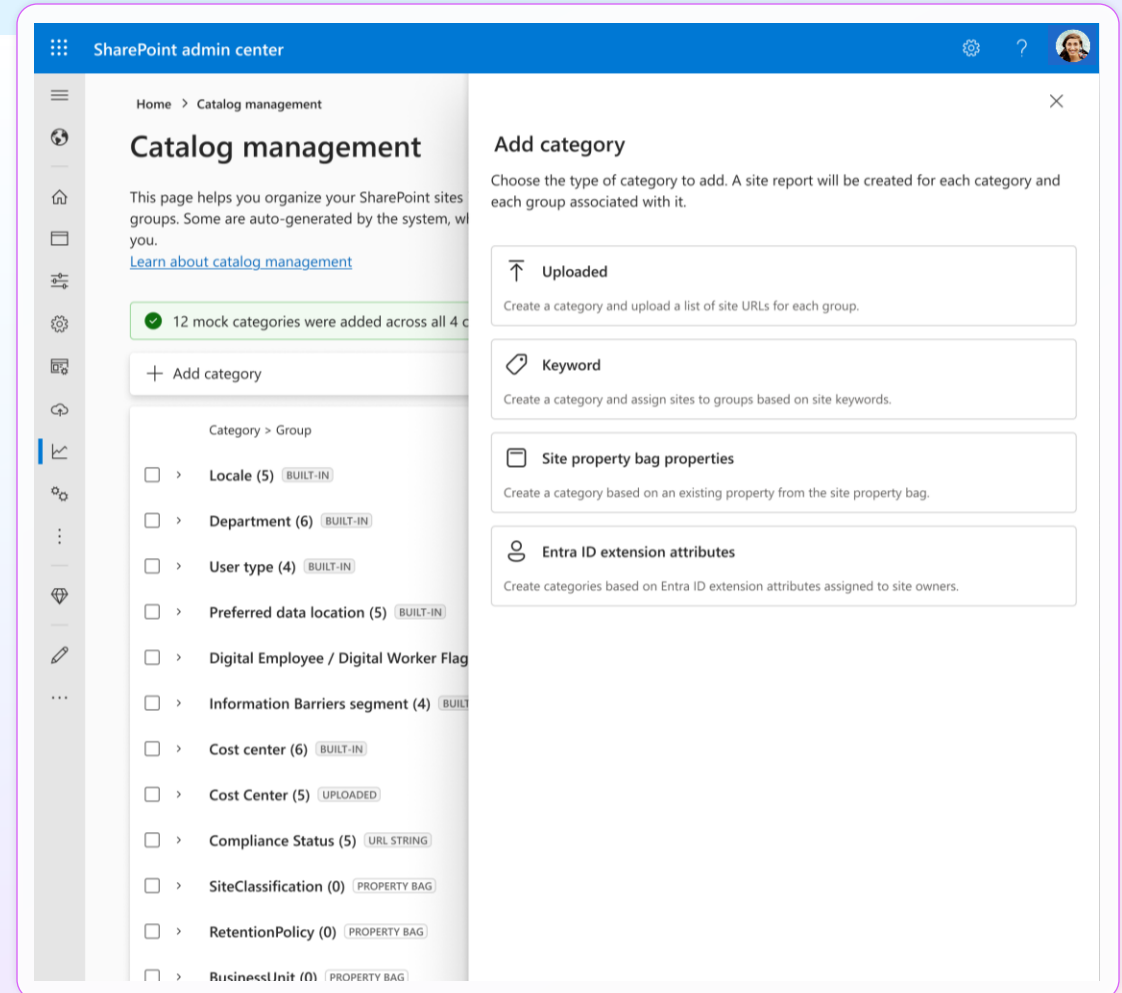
SharePoint admin center

Home > Catalog management

Catalog management

This page helps you organize your SharePoint sites groups. Some are auto-generated by the system, w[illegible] you.
Learn about catalog management

12 mock categories were added across all 4 c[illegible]

+ Add category

Category > Group

Locale (5) BUILT-IN
Department (6) BUILT-IN
User type (4) BUILT-IN
Preferred data location (5) BUILT-IN
Digital Employee / Digital Worker Flag
Information Barriers segment (4) BUILT
Cost center (6) BUILT-IN
Cost Center (5) UPLOADED
Compliance Status (5) URL STRING
SiteClassification (0) PROPERTY BAG
RetentionPolicy (0) PROPERTY BAG
BusinessUnit (0) PROPERTY BAG

Add category

Choose the type of category to add. A site report will be created for each category and each group associated with it.

Uploaded
Create a category and upload a list of site URLs for each group.

Keyword
Create a category and assign sites to groups based on site keywords.

Site property bag properties
Create a category based on an existing property from the site property bag.

Entra ID extension attributes
Create categories based on Entra ID extension attributes assigned to site owners.